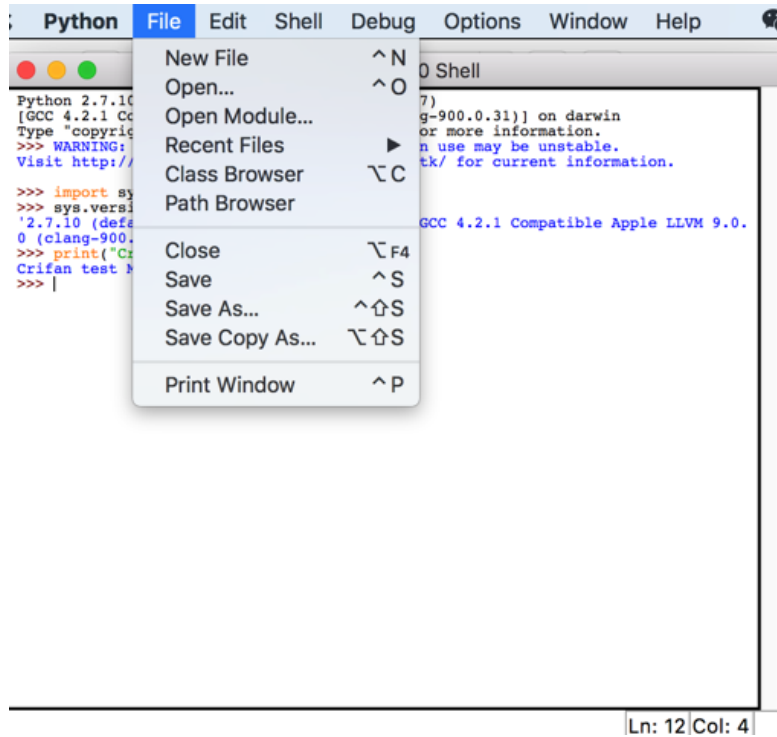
Python File Edit Shell Debug Options Window Help

New File ^N
Open... ^O
Open Module...
Recent Files ▶
Class Browser ⌥C
Path Browser

Close ⌥F4
Save ^S
Save As... ^⇧S
Save Copy As... ⌥⇧S

Print Window ^P

0 Shell

Python 2.7.10 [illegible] 7)
[GCC 4.2.1 Co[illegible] g-900.0.31)] on darwin
Type "copyrig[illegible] or more information.
>>> WARNING: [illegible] n use may be unstable.
Visit http:/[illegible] tk/ for current information.

>>> import sy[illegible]
>>> sys.versi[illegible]
'2.7.10 (defa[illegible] GCC 4.2.1 Compatible Apple LLVM 9.0.
0 (clang-900.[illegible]
>>> print("Cr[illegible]
Crifan test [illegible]
>>> |

Ln: 12 Col: 4